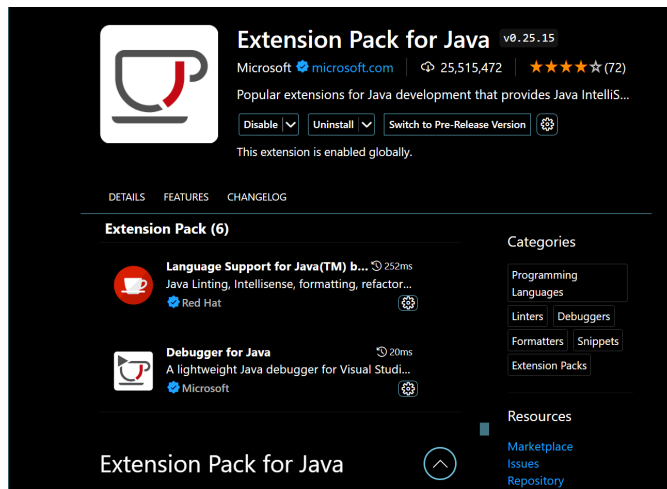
Extension Pack for Java v0.25.15

Microsoft microsoft.com 25,515,472 (72)

Popular extensions for Java development that provides Java IntelliS...

Disable Uninstall Switch to Pre-Release Version

This extension is enabled globally.

DETAILS FEATURES CHANGELOG

Extension Pack (6)

Language Support for Java(TM) b... 252ms
Java Linting, Intellisense, formatting, refactor...
Red Hat

Debugger for Java 20ms
A lightweight Java debugger for Visual Studi...
Microsoft

Extension Pack for Java

Categories

Programming Languages
Linters
Debuggers
Formatters
Snippets
Extension Packs

Resources

Marketplace
Issues
Repository